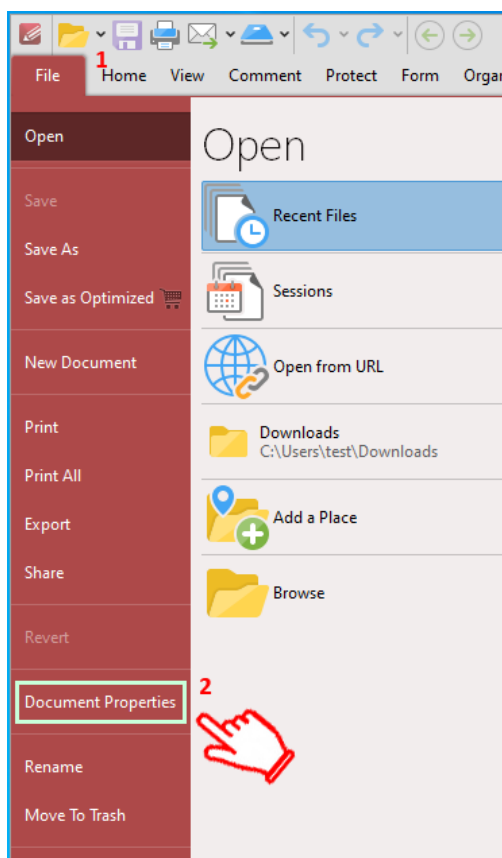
1

File

Home

View

Comment

Protect

Form

Orga

Open

Save

Save As

Save as Optimized

New Document

Print

Print All

Export

Share

Revert

Document Properties

Rename

Move To Trash

2

Open

Recent Files

Sessions

Open from URL

Downloads
C:\Users\test\Downloads

Add a Place

Browse